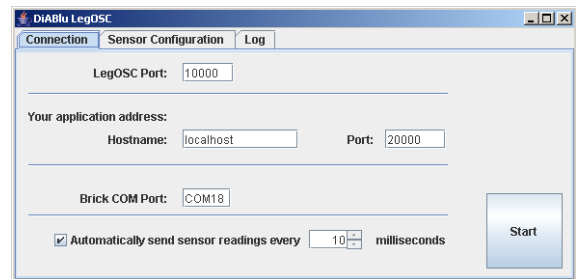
DiABlu LegOSC

Connection | Sensor Configuration | Log

LegOSC Port: 10000

Your application address:

Hostname: localhost

Port: 20000

Brick COM Port: COM18

Automatically send sensor readings every 10 milliseconds

Start